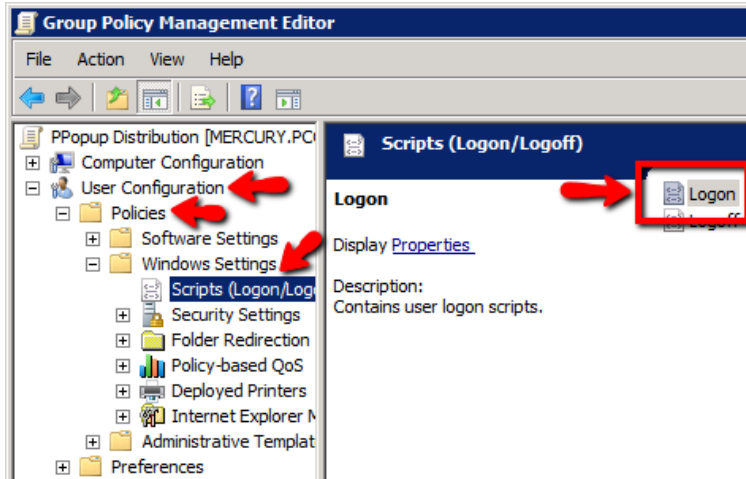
Group Policy Management Editor

File Action View Help

PPopup Distribution [MERCURY.PC
Computer Configuration
User Configuration
Policies
Software Settings
Windows Settings
Scripts (Logon/Log
Security Settings
Folder Redirection
Policy-based QoS
Deployed Printers
Internet Explorer M
Administrative Templat
Preferences

Scripts (Logon/Logoff)

Logon

Display Properties

Description:
Contains user logon scripts.

Logon
Logoff